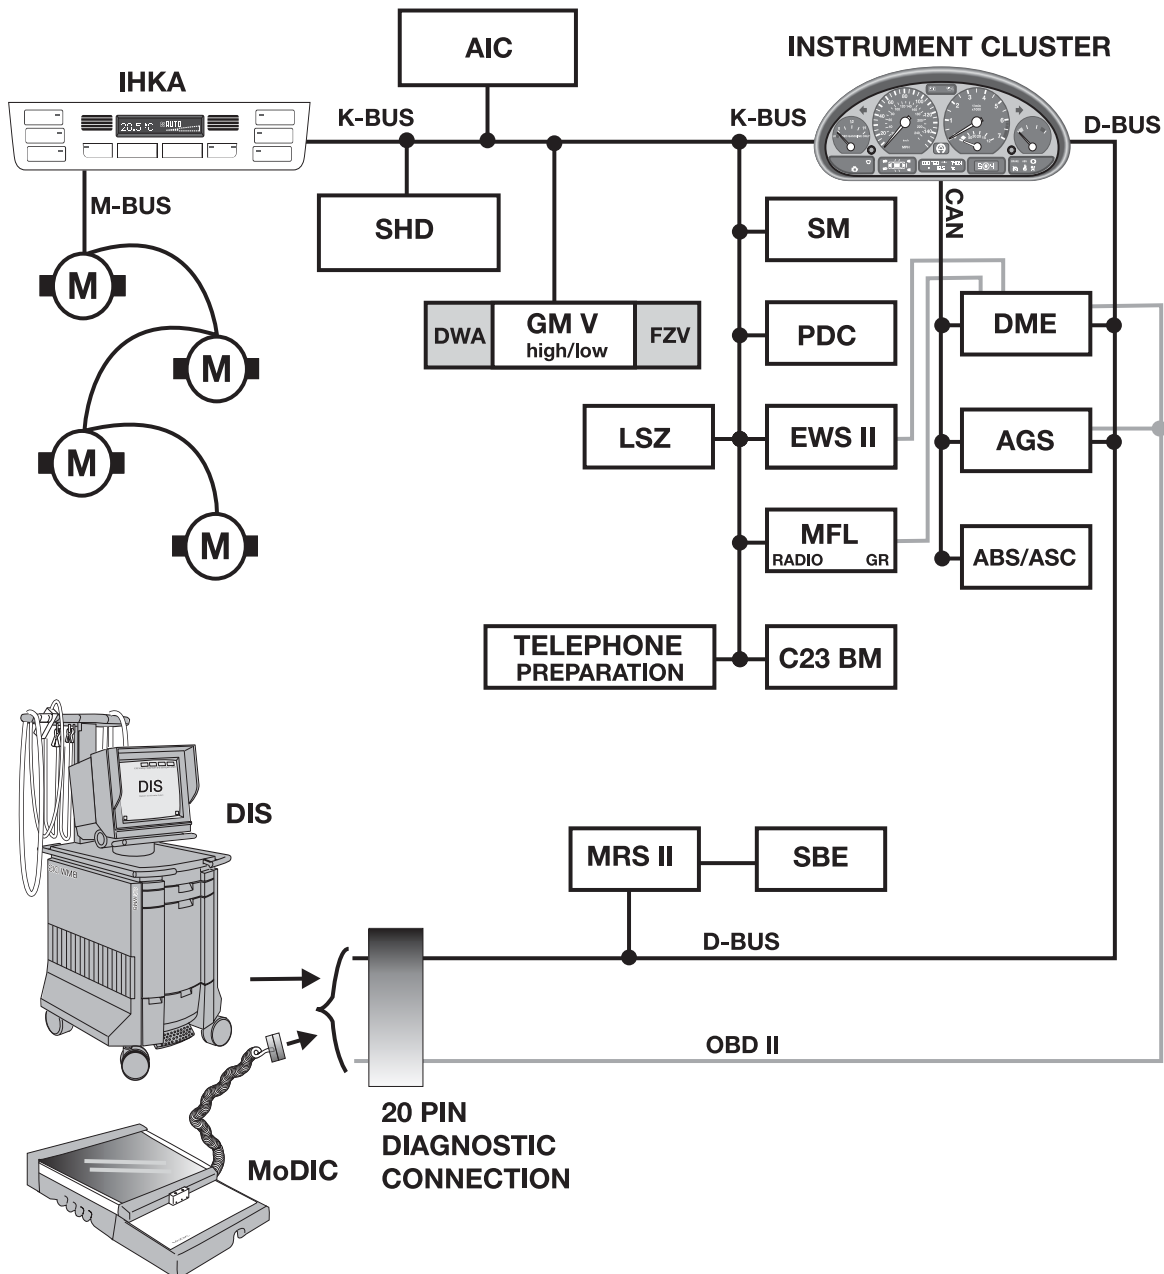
AIC

INSTRUMENT CLUSTER

IHKA

20.5°C AUTO

K-BUS

K-BUS

D-BUS

M-BUS

SHD

SM

CAN

M

M

DWA

GM V
high/low

FZV

PDC

DME

LSZ

EWS II

AGS

M

M

MFL
RADIO GR

ABS/ASC

TELEPHONE PREPARATION

C23 BM

DIS

DIS

MRS II

SBE

D-BUS

OBD II

20 PIN DIAGNOSTIC CONNECTION

MoDIC